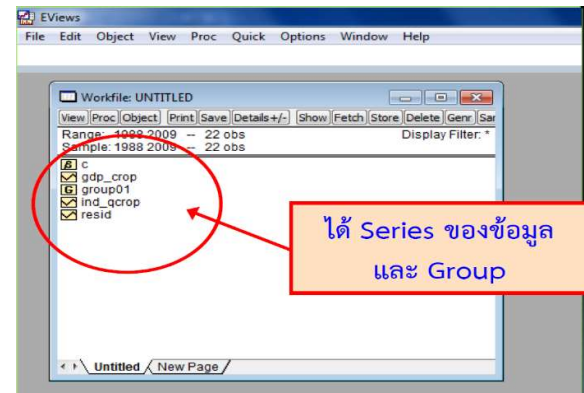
EViews
File Edit Object View Proc Quick Options Window Help

Workfile: UNTITLED
View Proc Object Print Save Details+/- Show Fetch Store Delete Genr Sar
Range: 1988 2009 -- 22 obs
Display Filter: *
Sample: 1988 2009 -- 22 obs
c
gdp_crop
group01
ind_qcrop
resid

ได้ Series ของข้อมูล และ Group

Untitled New Page